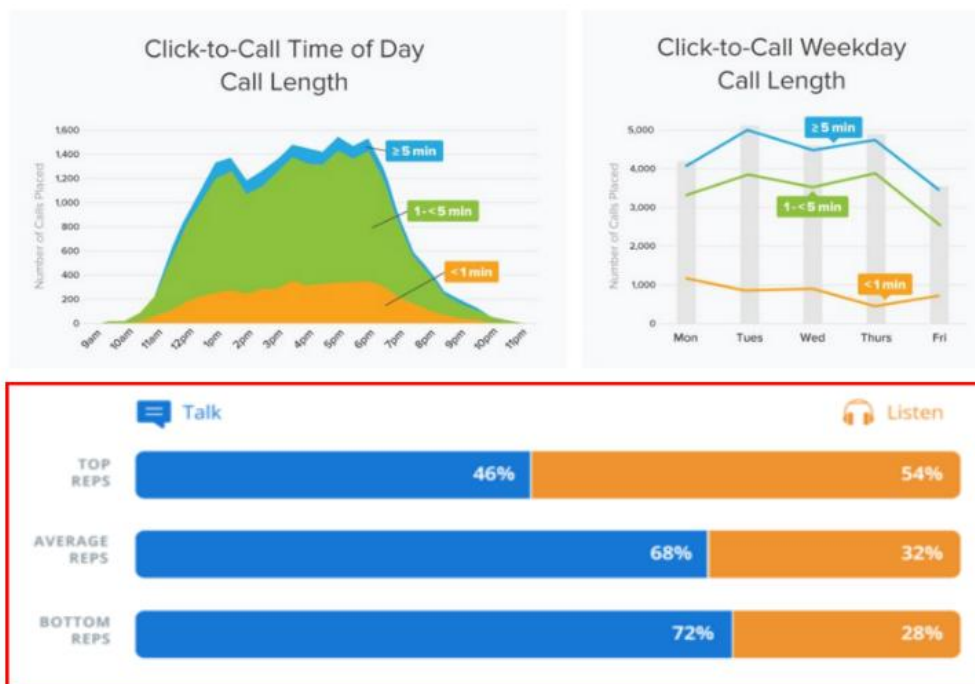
Click-to-Call Time of Day
Call Length

1,600
1,400
1,200
1,000
800
600
400
200
0

Number of Calls Placed

≥5 min
1-<5 min
<1 min

9am 10am 11am 12pm 1pm 2pm 3pm 4pm 5pm 6pm 7pm 8pm 9pm 10pm 11pm

Click-to-Call Weekday
Call Length

5,000
4,000
3,000
2,000
1,000
0

Number of Calls Placed

≥5 min
1-<5 min
<1 min

Mon Tues Wed Thurs Fri

Talk
Listen

TOP REPS 46% 54%

AVERAGE REPS 68% 32%

BOTTOM REPS 72% 28%